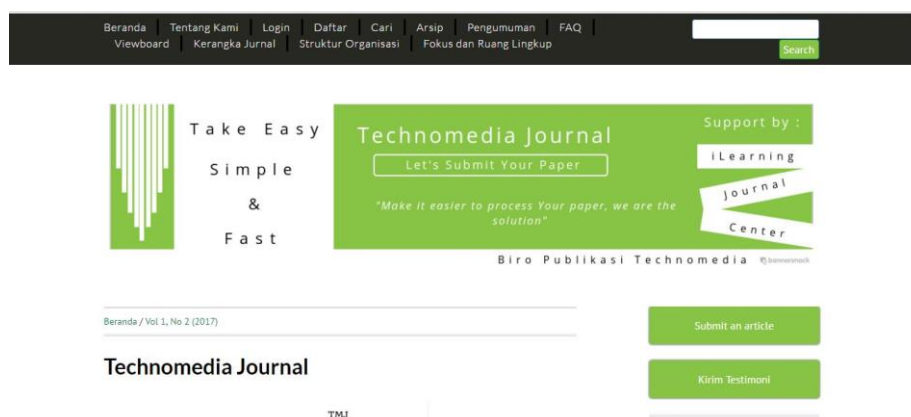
Beranda | Tentang Kami | Login | Daftar | Cari | Arsip | Pengumuman | FAQ | Viewboard | Kerangka Jurnal | Struktur Organisasi | Fokus dan Ruang Lingkup

Search

Take Easy
Simple
&
Fast

Technomedia Journal

Let's Submit Your Paper

"Make it easier to process Your paper, we are the solution"

Support by :

iLearning
Journal
Center

Biro Publikasi Technomedia

bannersnack

Beranda / Vol 1, No 2 (2017)

Technomedia Journal

TMJ

Submit an article

Kirim Testimoni